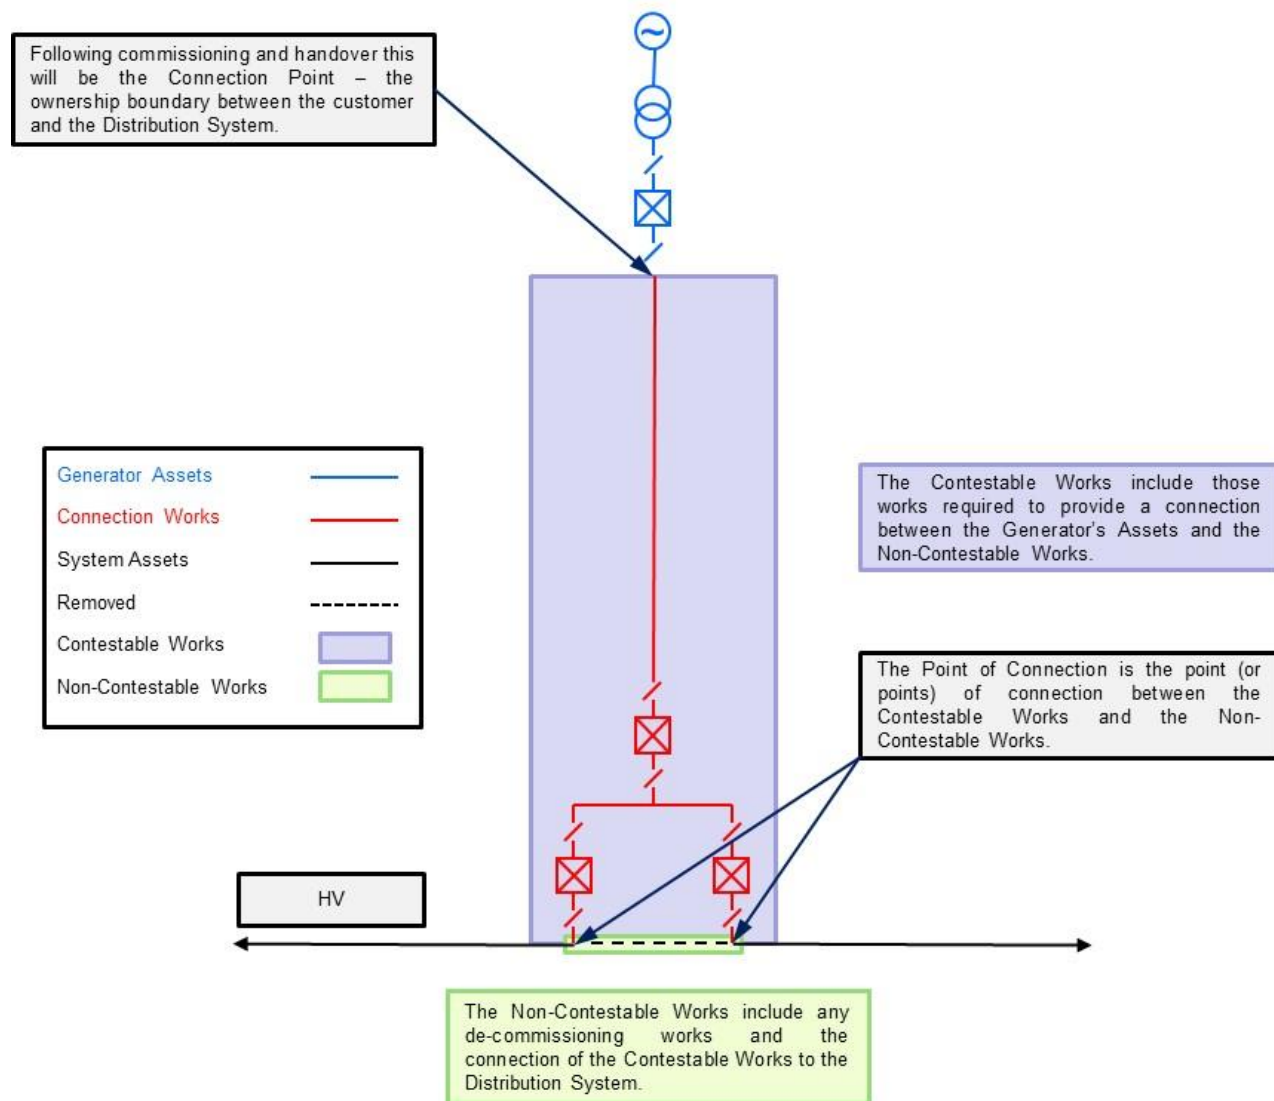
Following commissioning and handover this will be the Connection Point – the ownership boundary between the customer and the Distribution System.

Generator Assets
Connection Works
System Assets
Removed
Contestable Works
Non-Contestable Works

The Contestable Works include those works required to provide a connection between the Generator's Assets and the Non-Contestable Works.

The Point of Connection is the point (or points) of connection between the Contestable Works and the Non-Contestable Works.

HV

The Non-Contestable Works include any de-commissioning works and the connection of the Contestable Works to the Distribution System.